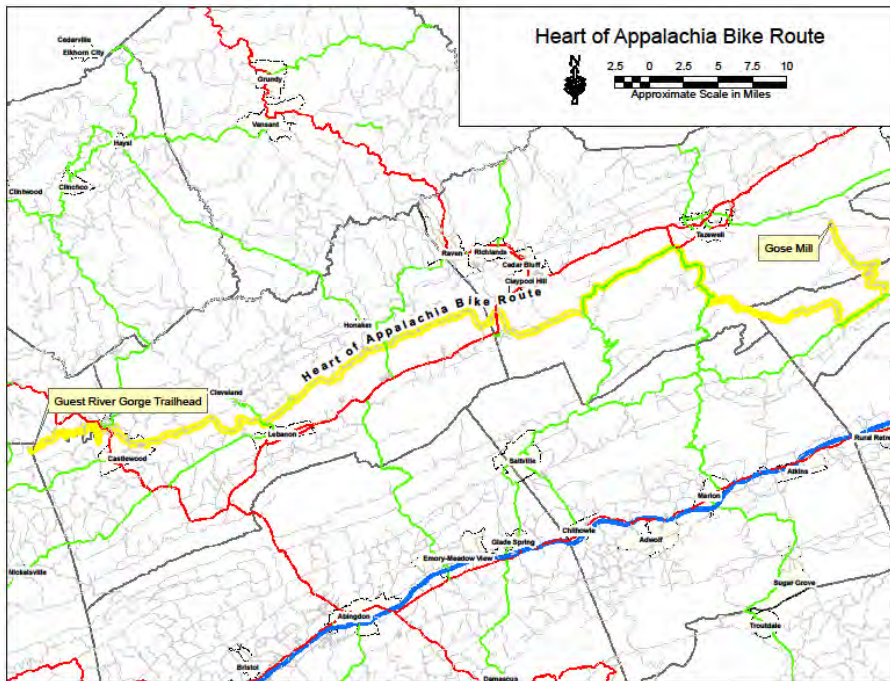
Heart of Appalachia Bike Route

N

2.5 0 2.5 5 7.5 10
Approximate Scale in Miles

Cedarville
Elkhorn City
Grundy
Vansant
Haysi
Clintwood
Clinchco
Tazewell
Gose Mill
Raven
Richlands
Cedar Bluff
Claypool Hill
Heart of Appalachia Bike Route
Honaker
Cleveland
Guest River Gorge Trailhead
Lebanon
Castlewood
Saltville
Rural Retreat
Atkins
Marion
Chilhowie
Adwolf
Glade Spring
Emory-Meadow View
Sugar Grove
Nickelsville
Abingdon
Troutdale
Bristol
Damascus